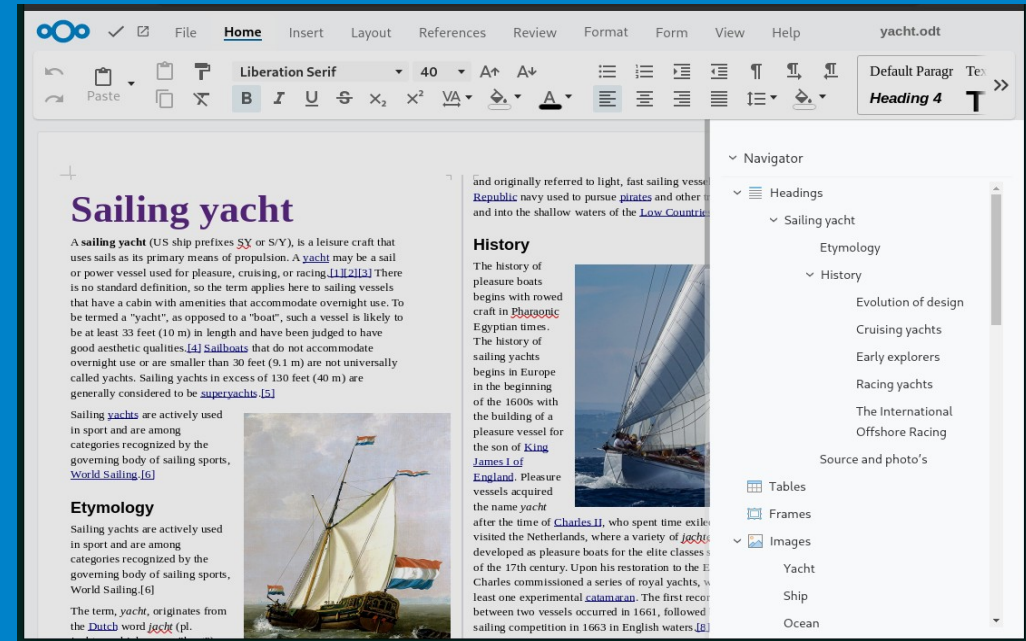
File Home Insert Layout References Review Format Form View Help yacht.odt

Paste Liberation Serif 40 Default Paragr Tex Heading 4

Sailing yacht

A sailing yacht (US ship prefixes SY or S/Y), is a leisure craft that uses sails as its primary means of propulsion. A yacht may be a sail or power vessel used for pleasure, cruising, or racing.[1][2][3] There is no standard definition, so the term applies here to sailing vessels that have a cabin with amenities that accommodate overnight use. To be termed a "yacht", as opposed to a "boat", such a vessel is likely to be at least 33 feet (10 m) in length and have been judged to have good aesthetic qualities.[4] Sailboats that do not accommodate overnight use or are smaller than 30 feet (9.1 m) are not universally called yachts. Sailing yachts in excess of 130 feet (40 m) are generally considered to be superyachts.[5]

Sailing yachts are actively used in sport and are among categories recognized by the governing body of sailing sports, World Sailing.[6]

Etymology

Sailing yachts are actively used in sport and are among categories recognized by the governing body of sailing sports, World Sailing.[6]

The term, yacht, originates from the Dutch word jacht (pl.

and originally referred to light, fast sailing vesse Republic navy used to pursue pirates and other t and into the shallow waters of the Low Countrie

History

The history of pleasure boats begins with rowed craft in Pharaonic Egyptian times. The history of sailing yachts begins in Europe in the beginning of the 1600s with the building of a pleasure vessel for the son of King James I of England. Pleasure vessels acquired the name yacht after the time of Charles II, who spent time exile visited the Netherlands, where a variety of jacht developed as pleasure boats for the elite classes s of the 17th century. Upon his restoration to the E Charles commissioned a series of royal yachts, w least one experimental catamaran. The first recor between two vessels occurred in 1661, followed sailing competition in 1663 in English waters.[8]

Navigator
Headings
Sailing yacht
Etymology
History
Evolution of design
Cruising yachts
Early explorers
Racing yachts
The International Offshore Racing
Source and photo's
Tables
Frames
Images
Yacht
Ship
Ocean